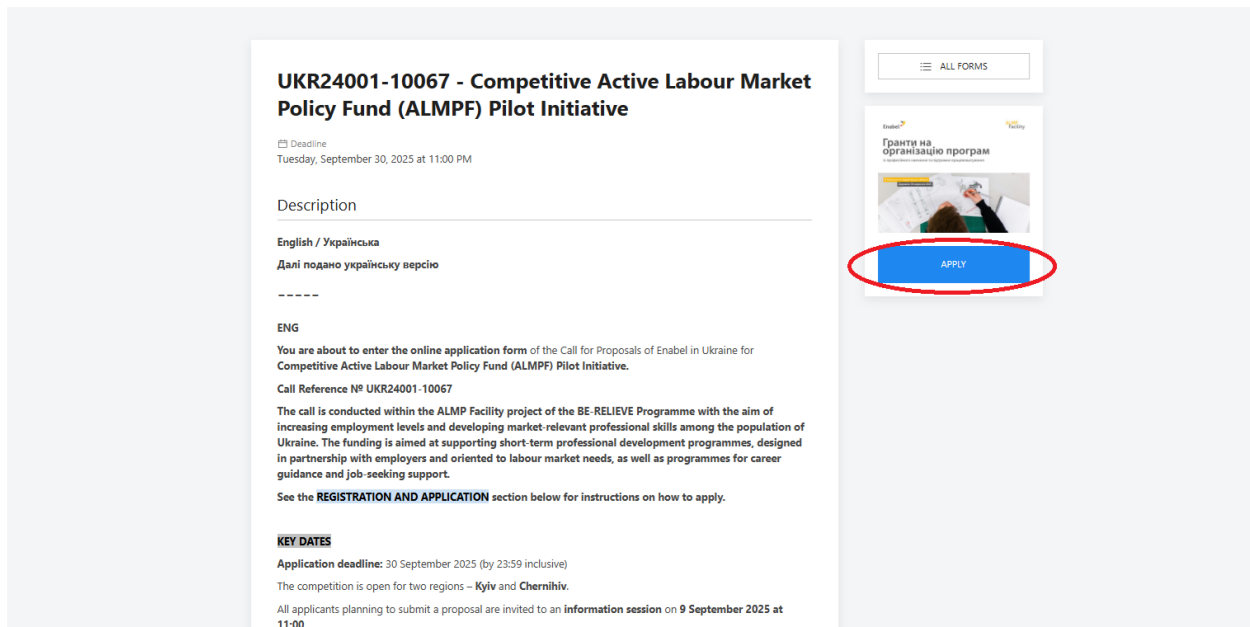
UKR24001-10067 - Competitive Active Labour Market Policy Fund (ALMPF) Pilot Initiative

Deadline
Tuesday, September 30, 2025 at 11:00 PM

Description

English / Українська

Далі подано українську версію

-----

ENG

You are about to enter the online application form of the Call for Proposals of Enabel in Ukraine for Competitive Active Labour Market Policy Fund (ALMPF) Pilot Initiative.

Call Reference № UKR24001-10067

The call is conducted within the ALMP Facility project of the BE-RELIEVE Programme with the aim of increasing employment levels and developing market-relevant professional skills among the population of Ukraine. The funding is aimed at supporting short-term professional development programmes, designed in partnership with employers and oriented to labour market needs, as well as programmes for career guidance and job-seeking support.

See the REGISTRATION AND APPLICATION section below for instructions on how to apply.

KEY DATES

Application deadline: 30 September 2025 (by 23:59 inclusive)

The competition is open for two regions – Kyiv and Chernihiv.

All applicants planning to submit a proposal are invited to an information session on 9 September 2025 at 11:00

ALL FORMS

Enabel

ALMP Facility

Гранти на організацію програм

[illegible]

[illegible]

APPLY